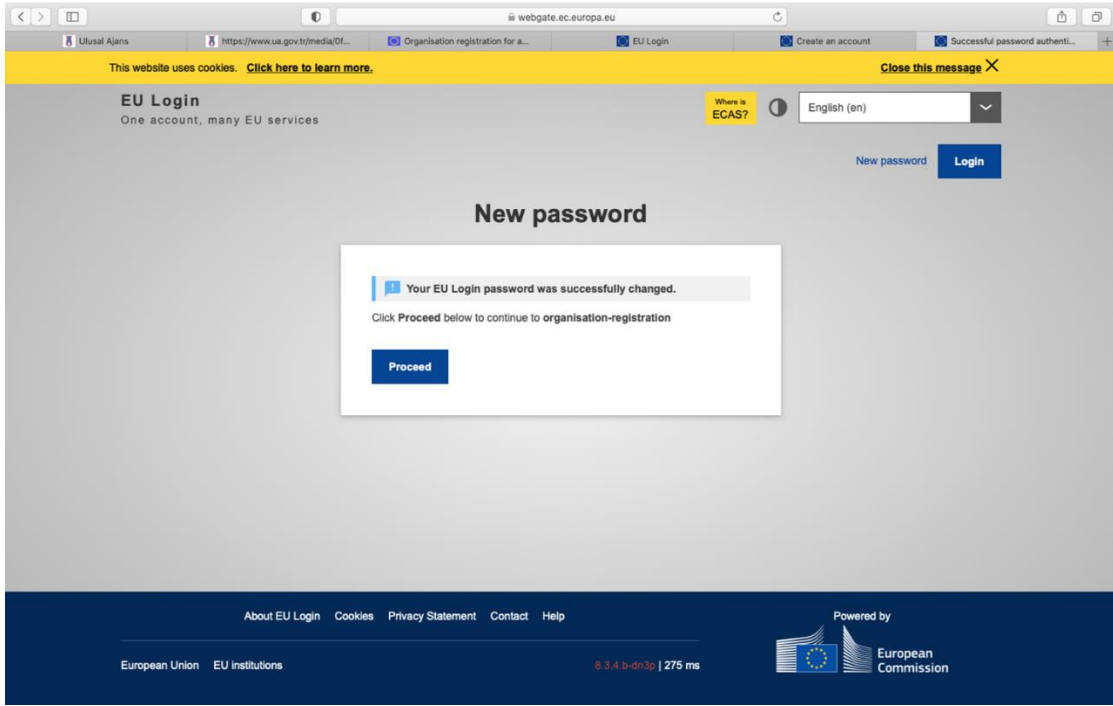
webgate.ec.europa.eu

Ulusal Ajans | https://www.ua.gov.tr/media/0f... | Organisation registration for a... | EU Login | Create an account | Successful password authenti...

This website uses cookies. Click here to learn more.

Close this message

EU Login
One account, many EU services

Where is ECAS?

English (en)

New password

Login

New password

Your EU Login password was successfully changed.

Click Proceed below to continue to organisation-registration

Proceed

About EU Login Cookies Privacy Statement Contact Help

European Union EU institutions

8.3.4.b-dn3p | 275 ms

Powered by

European Commission